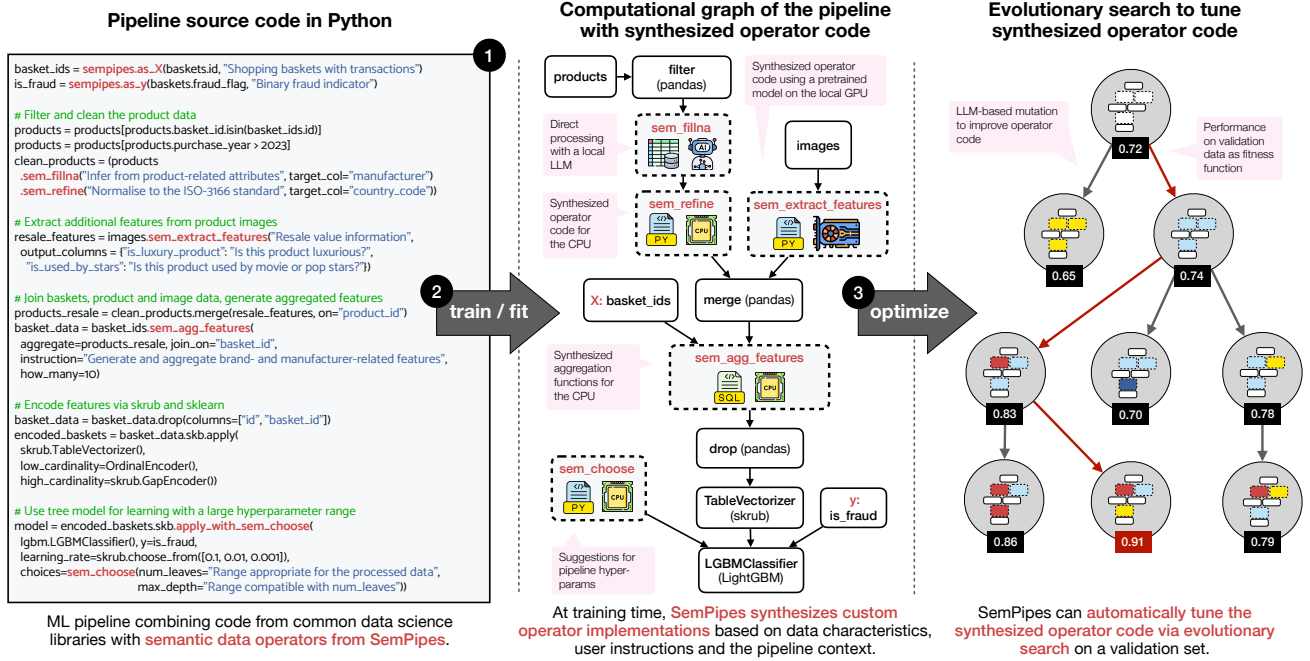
Pipeline source code in Python

1

basket_ids = sempipes.as_X(baskets.id, "Shopping baskets with transactions")
is_fraud = sempipes.as_y(baskets.fraud_flag, "Binary fraud indicator")

# Filter and clean the product data
products = products[products.basket_id.isin(basket_ids.id)]
products = products[products.purchase_year > 2023]
clean_products = (products
.sem_fillna("Infer from product-related attributes", target_col="manufacturer")
.sem_refine("Normalise to the ISO-3166 standard", target_col="country_code"))

# Extract additional features from product images
resale_features = images.sem_extract_features("Resale value information",
output_columns = {"is_luxury_product": "Is this product luxurious?",
"is_used_by_stars": "Is this product used by movie or pop stars?"})

# Join baskets, product and image data, generate aggregated features
products_resale = clean_products.merge(resale_features, on="product_id")
basket_data = basket_ids.sem_agg_features(
aggregate=products_resale, join_on="basket_id",
instruction="Generate and aggregate brand- and manufacturer-related features",
how_many=10)

# Encode features via skrub and sklearn
basket_data = basket_data.drop(columns=["id", "basket_id"])
encoded_baskets = basket_data.skb.apply(
skrub.TableVectorizer(),
low_cardinality=OrdinalEncoder(),
high_cardinality=skrub.GapEncoder())

# Use tree model for learning with a large hyperparameter range
model = encoded_baskets.skb.apply_with_sem_choose(
lgbm.LGBMClassifier(), y=is_fraud,
learning_rate=skrub.choose_from([0.1, 0.01, 0.001]),
choices=sem_choose(num_leaves="Range appropriate for the processed data",
max_depth="Range compatible with num_leaves"))

ML pipeline combining code from common data science libraries with semantic data operators from SemPipes.

2 train / fit

Computational graph of the pipeline with synthesized operator code

products
filter (pandas)
Synthesized operator code using a pretrained model on the local GPU
Direct processing with a local LLM
sem_fillna
AI
images
Synthesized operator code for the CPU
sem_refine
PY
CPU
sem_extract_features
PY
X: basket_ids
merge (pandas)
Synthesized aggregation functions for the CPU
sem_agg_features
SQL
CPU
drop (pandas)
sem_choose
PY
CPU
TableVectorizer (skrub)
y: is_fraud
Suggestions for pipeline hyper-params
LGBMClassifier (LightGBM)

At training time, SemPipes synthesizes custom operator implementations based on data characteristics, user instructions and the pipeline context.

3 optimize

Evolutionary search to tune synthesized operator code

LLM-based mutation to improve operator code
Performance on validation data as fitness function
0.72
0.65
0.74
0.83
0.70
0.78
0.86
0.91
0.79

SemPipes can automatically tune the synthesized operator code via evolutionary search on a validation set.